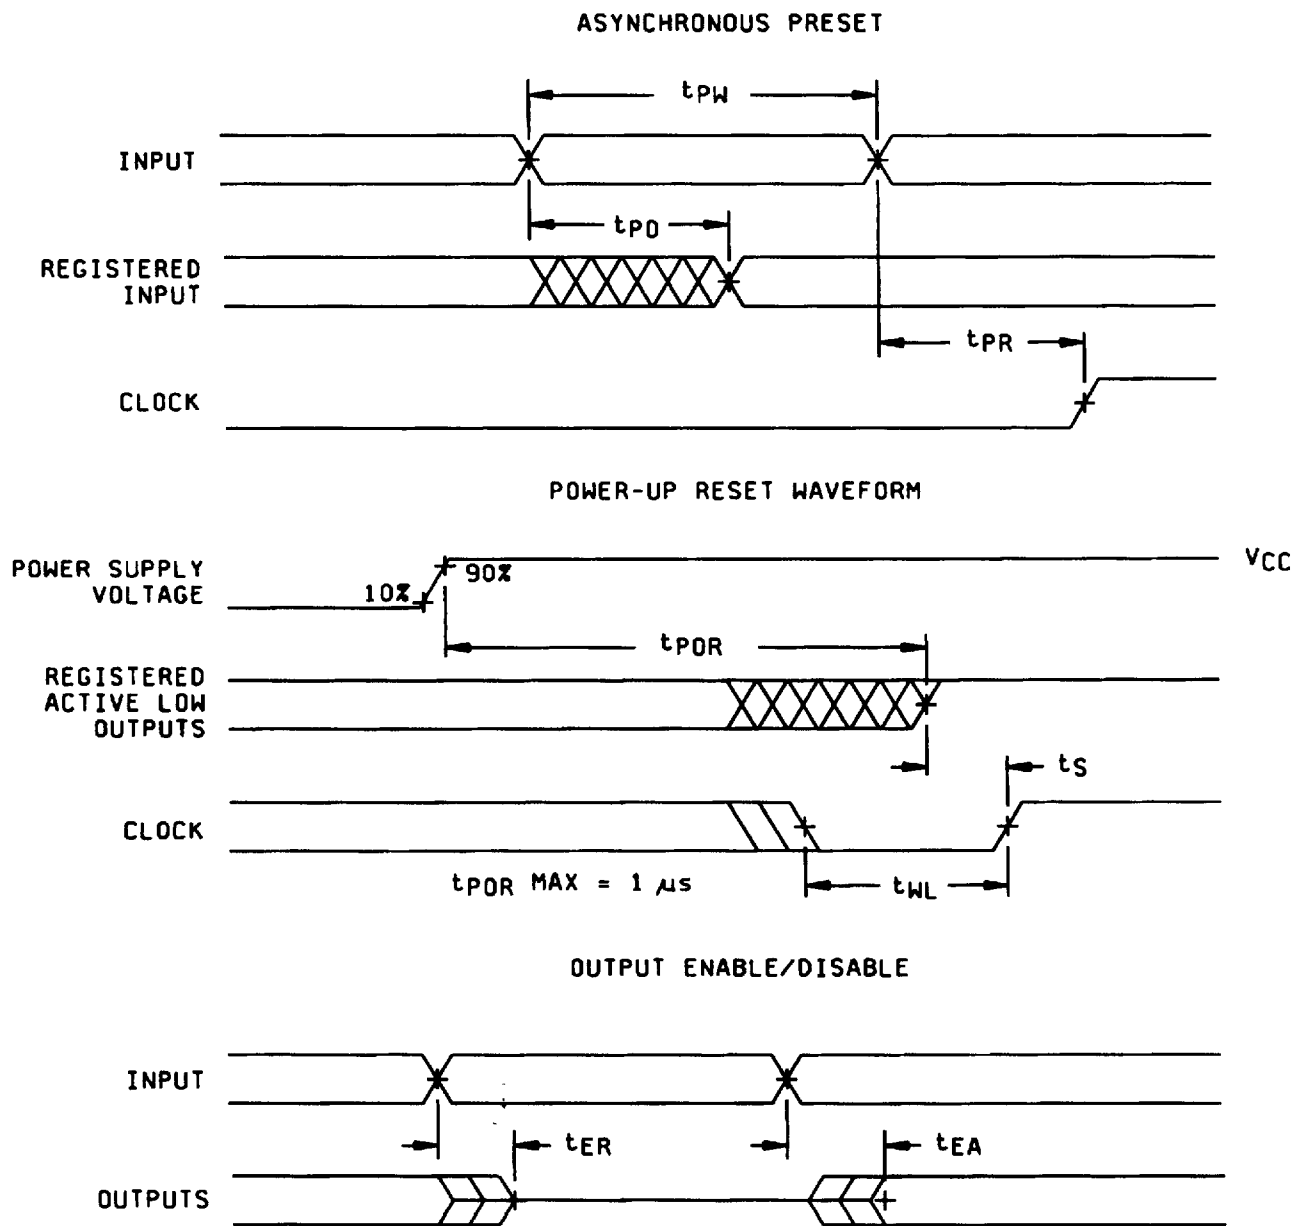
ASYNCHRONOUS PRESET

$t_{PW}$

INPUT

$t_{PD}$

REGISTERED INPUT

$t_{PR}$

CLOCK

POWER-UP RESET WAVEFORM

POWER SUPPLY VOLTAGE

10%

90%

$V_{CC}$

$t_{POR}$

REGISTERED ACTIVE LOW OUTPUTS

$t_S$

CLOCK

$t_{POR}$ MAX = 1 $\mu$s

$t_{WL}$

OUTPUT ENABLE/DISABLE

INPUT

$t_{ER}$

$t_{EA}$

OUTPUTS